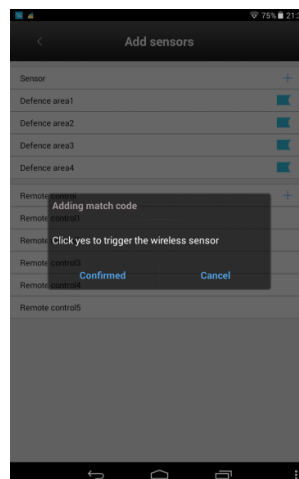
75% 21:

Add sensors

Sensor
+

Defence area1

Defence area2

Defence area3

Defence area4

Remote control
+

Remote control1

Remote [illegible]

Remote control3

Remote control4

Remote control5

Adding match code

Click yes to trigger the wireless sensor

Confirmed

Cancel